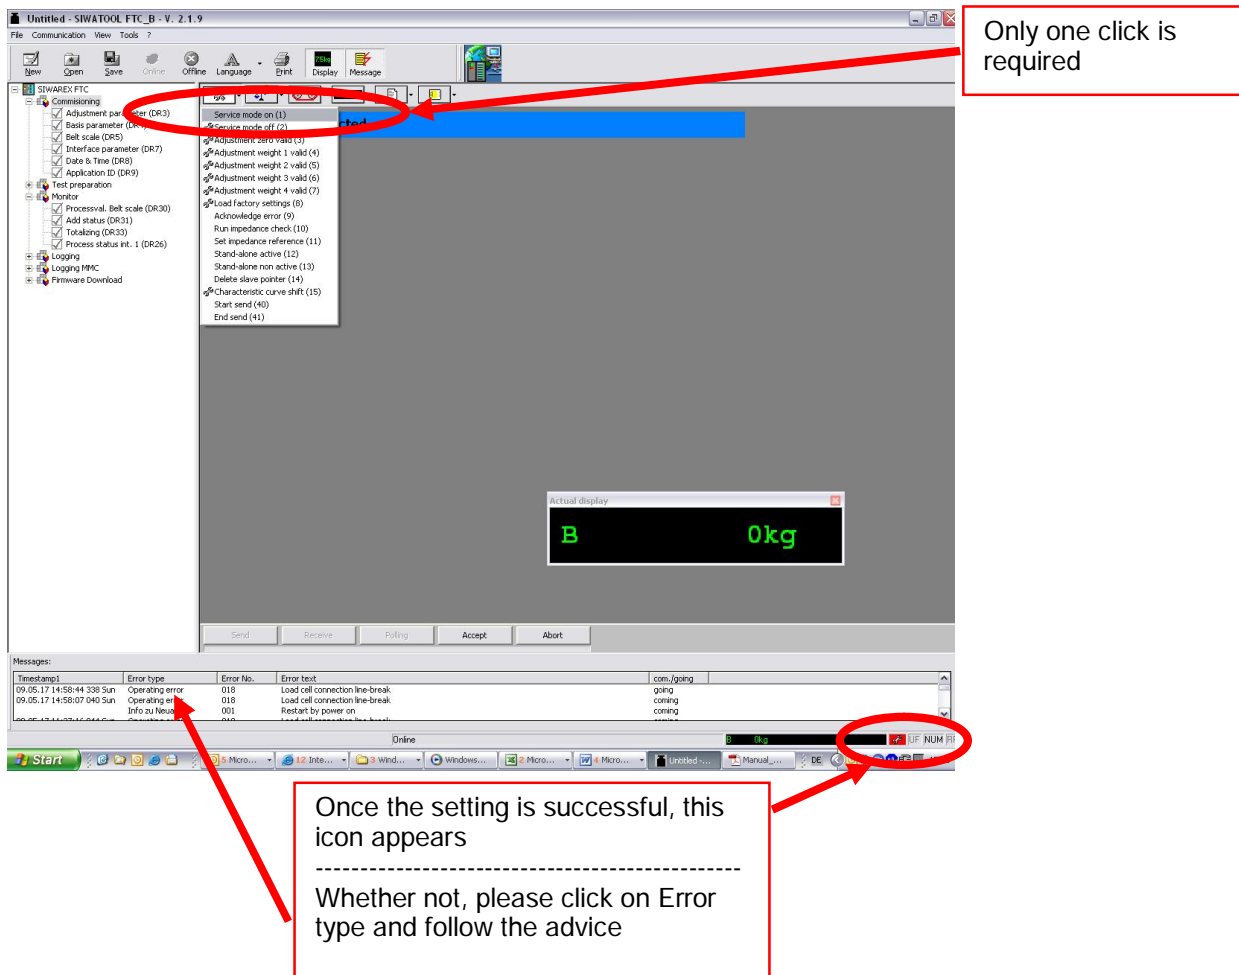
Untitled - SIWATOOL FTC_B - V. 2.1.9

File Communication View Tools ?

New Open Save Online Offline Language Print Display Message

Only one click is required

SIWAREX FTC
Commisioning
Adjustment par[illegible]ter (DR3)
Basis parameter (DR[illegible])
Belt scale (DR5)
Interface parameter (DR7)
Date & Time (DR8)
Application ID (DR9)
Test preparation
Monitor
Processval. Belt scale (DR30)
Add status (DR31)
Totalizing (DR33)
Process status int. 1 (DR26)
Logging
Logging MMC
Firmware Download

Service mode on (1)
Service mode off (2)
Adjustment zero valid (3)
Adjustment weight 1 valid (4)
Adjustment weight 2 valid (5)
Adjustment weight 3 valid (6)
Adjustment weight 4 valid (7)
Load factory settings (8)
Acknowledge error (9)
Run impedance check (10)
Set impedance reference (11)
Stand-alone active (12)
Stand-alone non active (13)
Delete slave pointer (14)
Characteristic curve shift (15)
Start send (40)
End send (41)

Actual display
B 0kg

Send Receive Polling Accept Abort

Messages:

| Timestamp1 | Error type | Error No. | Error text | com./going |
|---|---|---|---|---|
| 09.05.17 14:58:44 338 Sun | Operating error | 018 | Load cell connection line-break | going |
| 09.05.17 14:58:07 040 Sun | Operating er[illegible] | 018 | Load cell connection line-break | coming |
| | Info zu Neua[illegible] | 001 | Restart by power on | coming |

Online B 0kg UF NUM

Start 5 Micro... 12 Inte... 3 Wind... Windows... 2 Micro... 4 Micro... Untitled -... Manual_... DE

Once the setting is successful, this icon appears
-------------------------------------------------
Whether not, please click on Error type and follow the advice